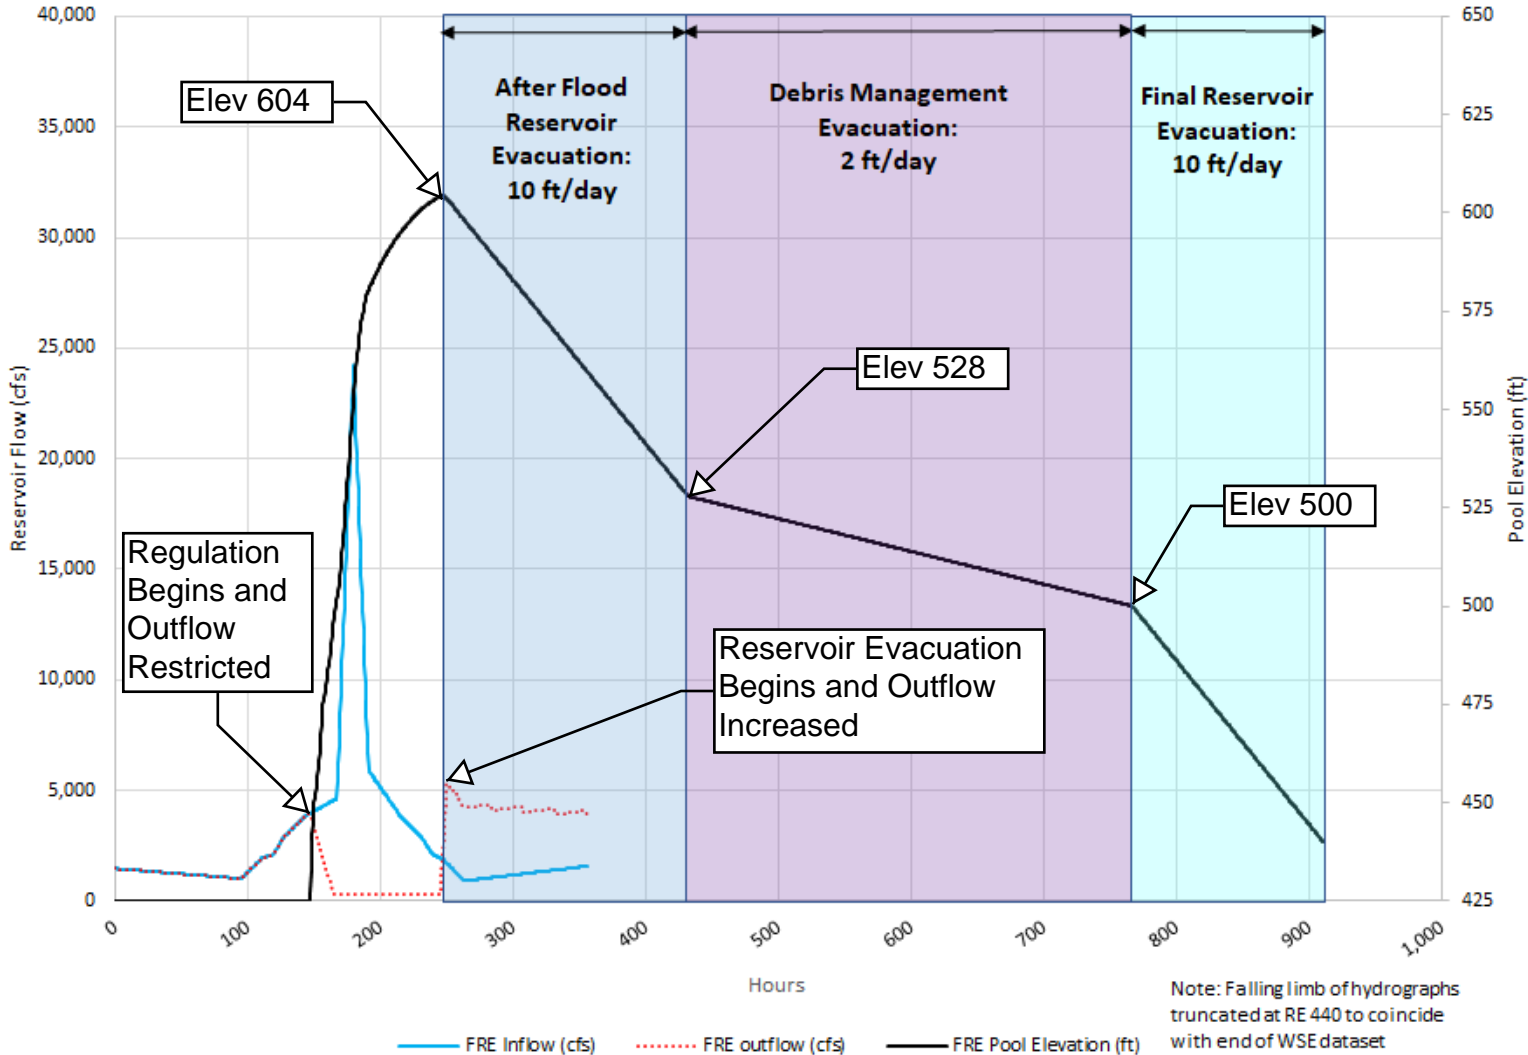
40,000
35,000
30,000
25,000
20,000
15,000
10,000
5,000
0

Reservoir Flow (cfs)

650
625
600
575
550
525
500
475
450
425

Pool Elevation (ft)

After Flood Reservoir Evacuation: 10 ft/day

Debris Management Evacuation: 2 ft/day

Final Reservoir Evacuation: 10 ft/day

Elev 604

Elev 528

Elev 500

Regulation Begins and Outflow Restricted

Reservoir Evacuation Begins and Outflow Increased

0
100
200
300
400
500
600
700
800
900
1,000

Hours

Note: Falling limb of hydrographs truncated at RE 440 to coincide with end of WSE dataset

FRE Inflow (cfs)
FRE outflow (cfs)
FRE Pool Elevation (ft)